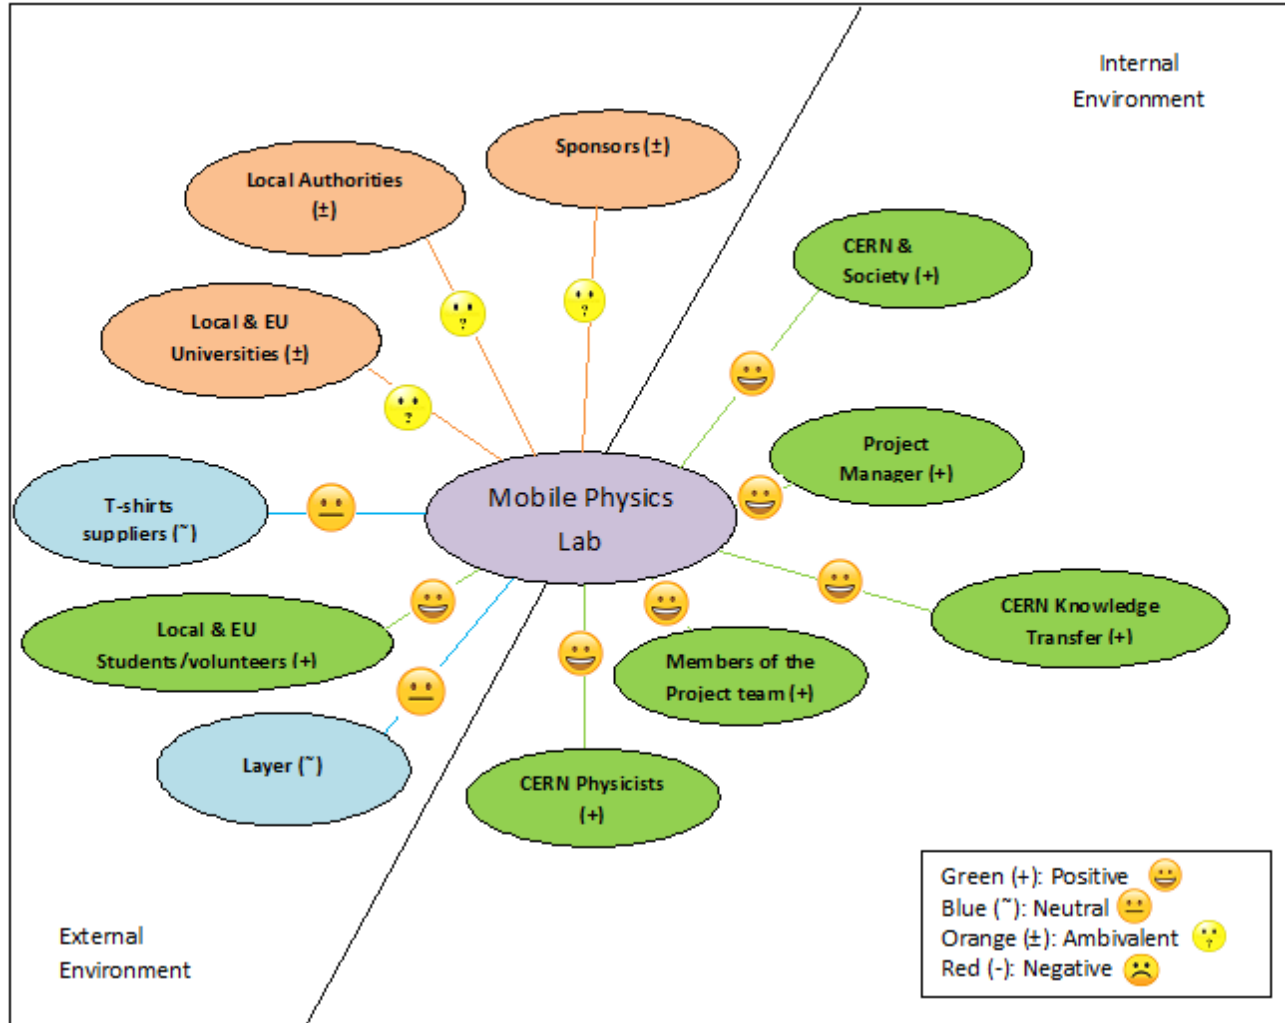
Internal Environment

Sponsors (±)

Local Authorities (±)

CERN & Society (+)

Local & EU Universities (±)

Project Manager (+)

T-shirts suppliers (˜)

Mobile Physics Lab

CERN Knowledge Transfer (+)

Local & EU Students/volunteers (+)

Members of the Project team (+)

Layer (˜)

CERN Physicists (+)

External Environment

Green (+): Positive
Blue (˜): Neutral
Orange (±): Ambivalent
Red (-): Negative